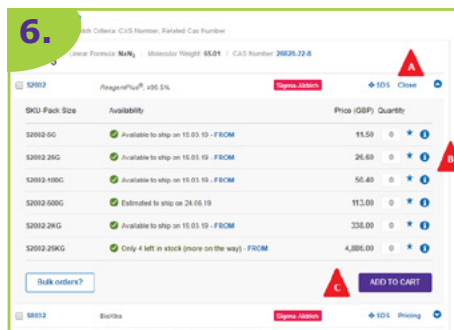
6.

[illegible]ch Criteria: CAS Number, Related Cas Number

Linear Formula: $NaN_3$ | Molecular Weight: 65.01 | CAS Number: 26628-22-8

S2002 ReagentPlus®, ≥99.5% Sigma-Aldrich SDS Close

A

| SKU-Pack Size | Availability | Price (GBP) | Quantity |
|---|---|---|---|
| S2002-5G | Available to ship on 15.03.19 - FROM | 11.50 | 0 |
| S2002-25G | Available to ship on 15.03.19 - FROM | 26.60 | 0 |
| S2002-100G | Available to ship on 15.03.19 - FROM | 50.40 | 0 |
| S2002-500G | Estimated to ship on 24.05.19 | 113.00 | 0 |
| S2002-2KG | Available to ship on 15.03.19 - FROM | 338.00 | 0 |
| S2002-25KG | Only 4 left in stock (more on the way) - FROM | 4,886.00 | 0 |

B

Bulk orders?

C

ADD TO CART

S8032 BioXtra Sigma-Aldrich SDS Pricing